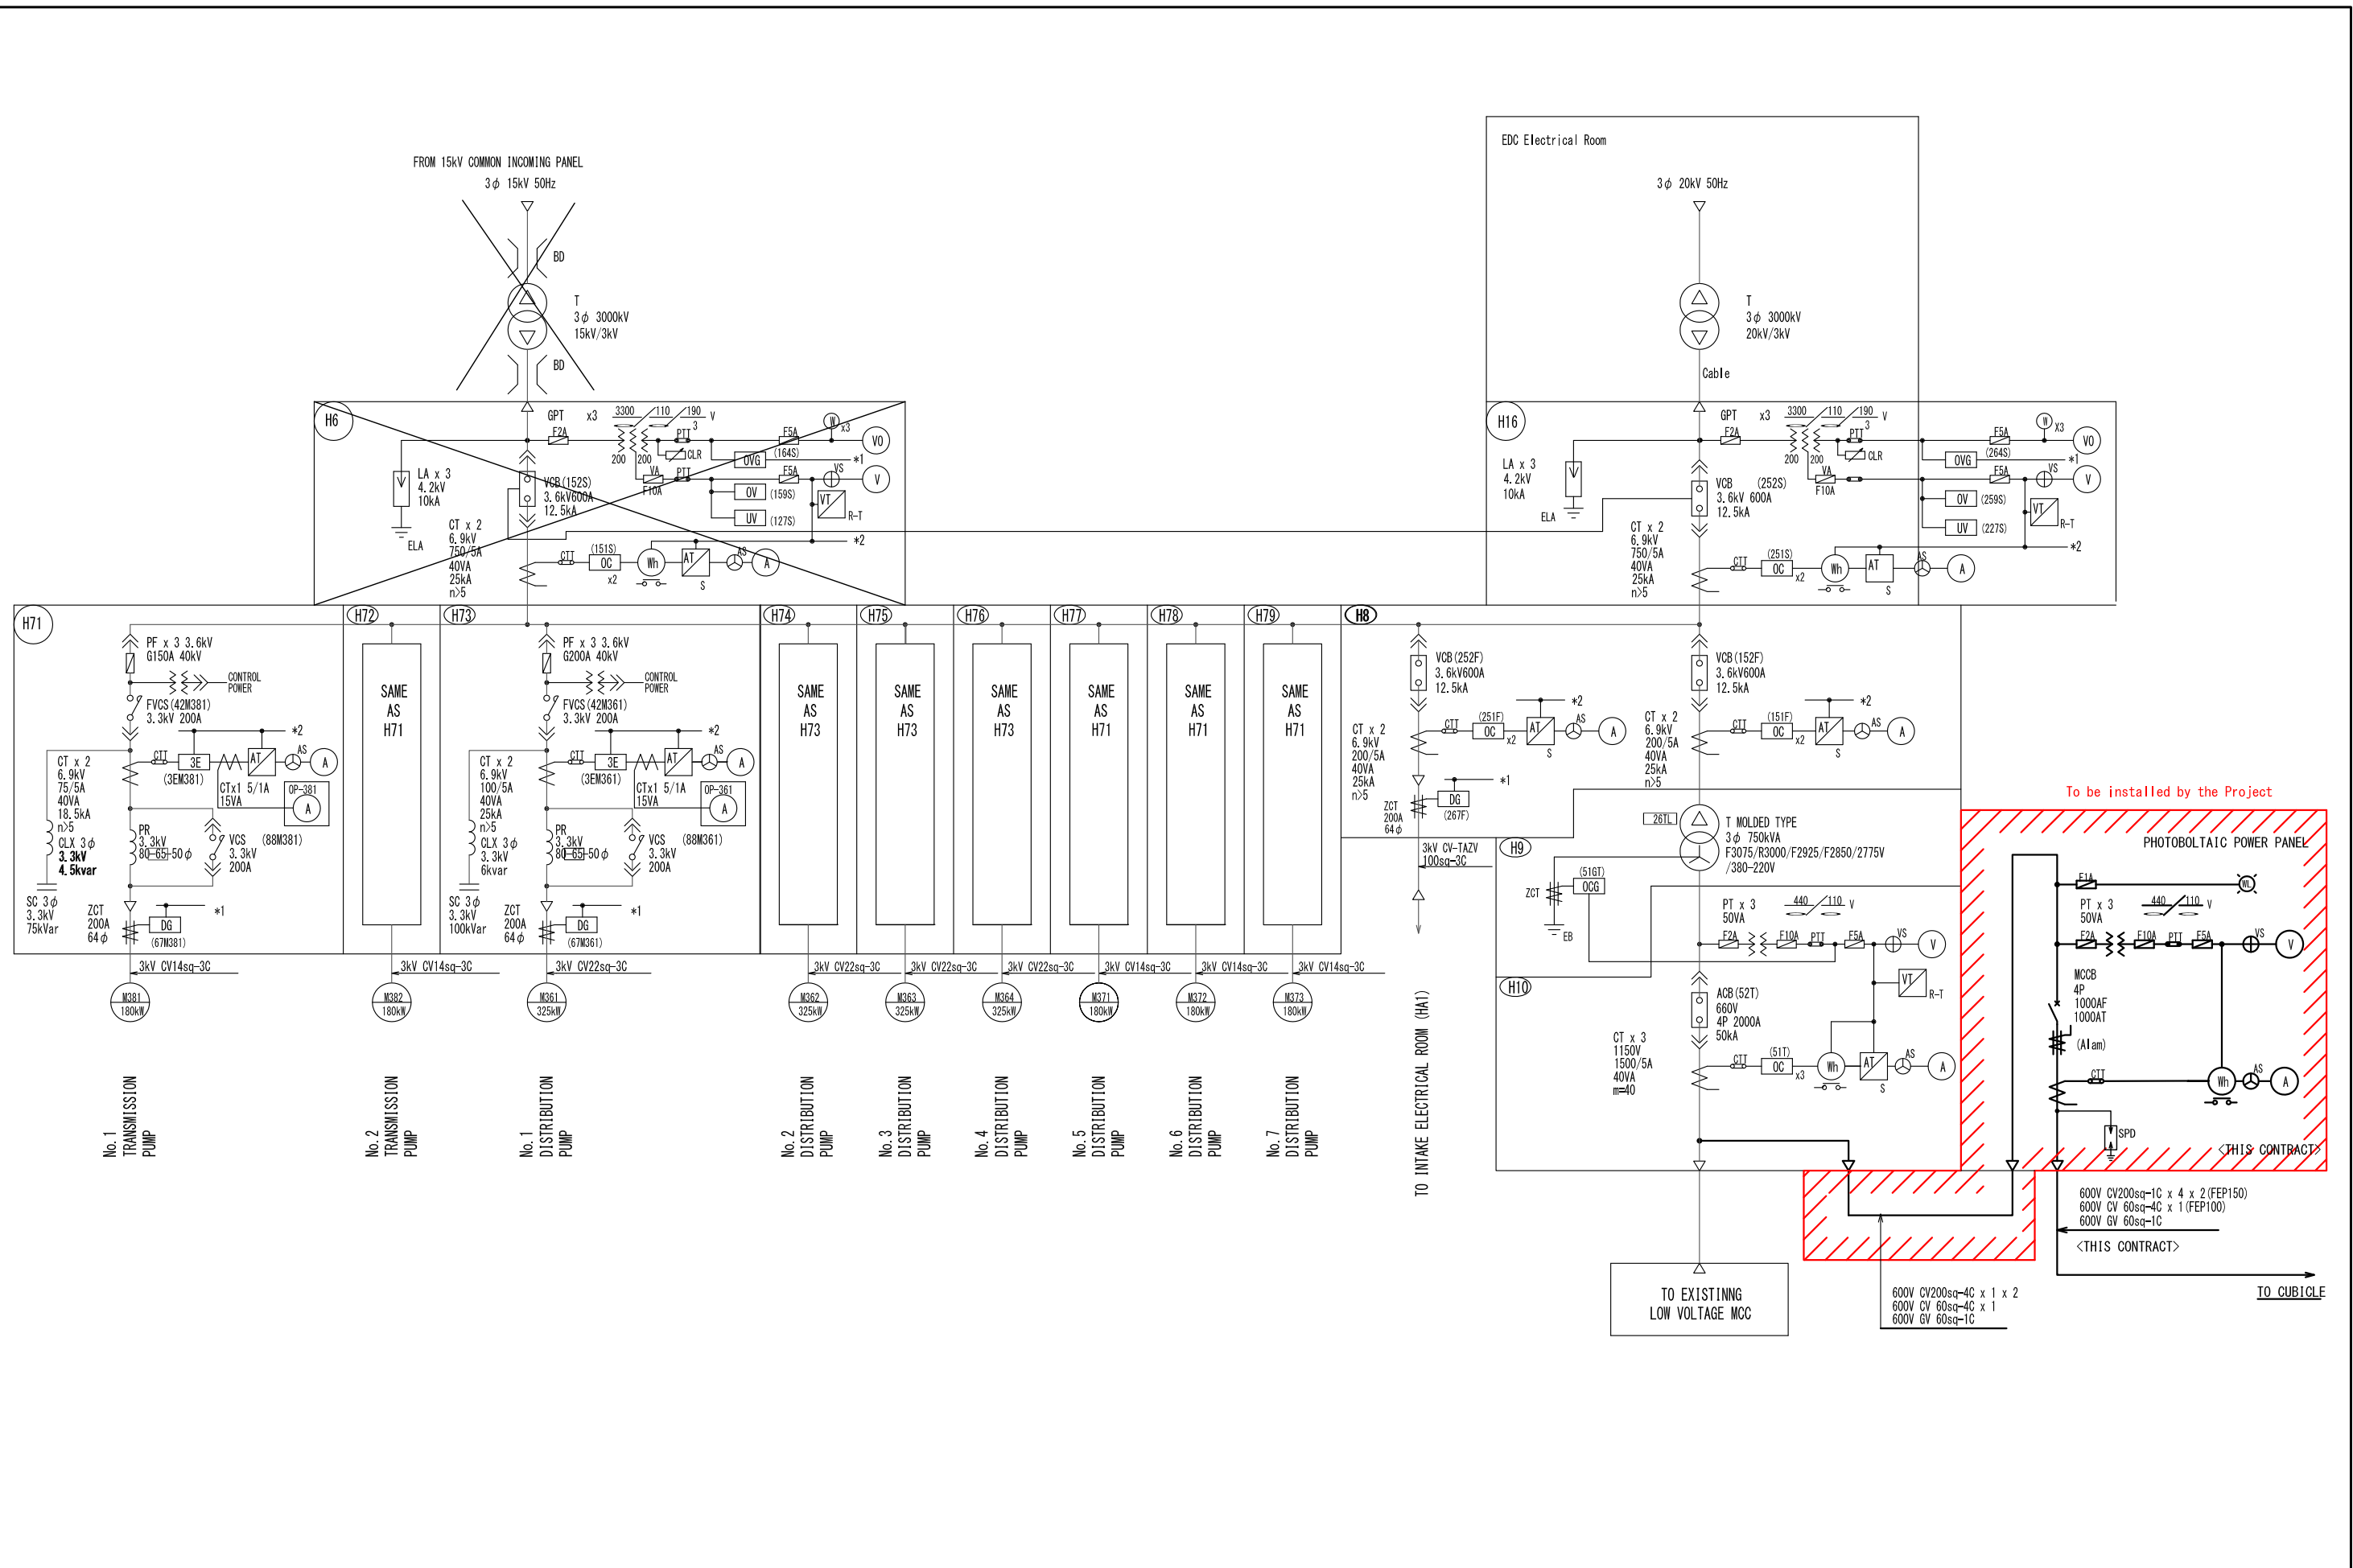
FROM 15kV COMMON INCOMING PANEL
3$\phi$ 15kV 50Hz

BD
T
3$\phi$ 3000kV
15kV/3kV
BD

EDC Electrical Room
3$\phi$ 20kV 50Hz
T
3$\phi$ 3000kV
20kV/3kV
Cable

H6
GPT x3 3300 / 110 / 190 V
F2A
3
200 200
PTT
CLR
F5A
W x3
VO
OVG (164S)
*1
VA
F10A
PTT
F5A
VS
V
OV (159S)
UV (127S)
VT R-T
LA x 3
4.2kV
10kA
ELA
VCB(152S)
3.6kV600A
12.5kA
CT x 2
6.9kV
750/5A
40VA
25kA
n>5
*2
CTT (151S) OC x2
Wh
AT S
AS
A

H16
GPT x3 3300 / 110 / 190 V
F2A
3
200 200
PTT
CLR
F5A
W x3
VO
OVG (264S)
*1
VA
F10A
F5A
VS
V
OV (259S)
UV (227S)
VT R-T
*2
LA x 3
4.2kV
10kA
ELA
VCB (252S)
3.6kV 600A
12.5kA
CT x 2
6.9kV
750/5A
40VA
25kA
n>5
CTT (251S) OC x2
Wh
AT S
AS
A

H71
PF x 3 3.6kV
G150A 40kV
CONTROL POWER
FVCS(42M381)
3.3kV 200A
*2
CT x 2
6.9kV
75/5A
40VA
18.5kA
n>5
CTT 3E (3EM381)
CTx1 5/1A
15VA
AT
AS
A
OP-381
A
CLX 3$\phi$
3.3kV
4.5kvar
PR
3.3kV
80-65-50$\phi$
VCS
3.3kV
200A
(88M381)
SC 3$\phi$
3.3kV
75kVar
ZCT
200A
64$\phi$
DG (67M381)
*1
3kV CV14sq-3C
M381 180kW
No.1 TRANSMISSION PUMP

H72
SAME AS H71
3kV CV14sq-3C
M382 180kW
No.2 TRANSMISSION PUMP

H73
PF x 3 3.6kV
G200A 40kV
CONTROL POWER
FVCS(42M361)
3.3kV 200A
*2
CT x 2
6.9kV
100/5A
40VA
25kA
n>5
CTT 3E (3EM361)
CTx1 5/1A
15VA
AT
AS
A
OP-361
A
CLX 3$\phi$
3.3kV
6kvar
PR
3.3kV
80-65-50$\phi$
VCS
3.3kV
200A
(88M361)
SC 3$\phi$
3.3kV
100kVar
ZCT
200A
64$\phi$
DG (67M361)
*1
3kV CV22sq-3C
M361 325kW
No.1 DISTRIBUTION PUMP

H74
SAME AS H73
3kV CV22sq-3C
M362 325kW
No.2 DISTRIBUTION PUMP

H75
SAME AS H73
3kV CV22sq-3C
M363 325kW
No.3 DISTRIBUTION PUMP

H76
SAME AS H73
3kV CV22sq-3C
M364 325kW
No.4 DISTRIBUTION PUMP

H77
SAME AS H71
3kV CV14sq-3C
M371 180kW
No.5 DISTRIBUTION PUMP

H78
SAME AS H71
3kV CV14sq-3C
M372 180kW
No.6 DISTRIBUTION PUMP

H79
SAME AS H71
3kV CV14sq-3C
M373 180kW
No.7 DISTRIBUTION PUMP

H8
VCB(252F)
3.6kV600A
12.5kA
*2
CTT (251F) OC x2
AT S
AS
A
CT x 2
6.9kV
200/5A
40VA
25kA
n>5
*1
ZCT
200A
64$\phi$
DG (267F)
3kV CV-TAZV
100sq-3C
TO INTAKE ELECTRICAL ROOM (HA1)

VCB(152F)
3.6kV600A
12.5kA
*2
CTT (151F) OC x2
AT S
AS
A
CT x 2
6.9kV
200/5A
40VA
25kA
n>5

26TL
T MOLDED TYPE
3$\phi$ 750kVA
F3075/R3000/F2925/F2850/2775V
/380-220V

H9
ZCT
(51GT)
OCG
EB
PT x 3
50VA
440 / 110 V
F2A F10A PTT F5A
VS
V
VT R-T

H10
ACB(52T)
660V
4P 2000A
50kA
CT x 3
1150V
1500/5A
40VA
m=40
CTT (51T) OC x3
Wh
AT S
AS
A

TO EXISTINNG
LOW VOLTAGE MCC

To be installed by the Project
PHOTOBOLTAIC POWER PANEL
F1A
WL
PT x 3
50VA
440 / 110 V
F2A F10A PTT F5A
VS
V
MCCB
4P
1000AF
1000AT
(Alam)
CTT
Wh
AS
A
SPD
<THIS CONTRACT>

600V CV200sq-1C x 4 x 2(FEP150)
600V CV 60sq-4C x 1(FEP100)
600V GV 60sq-1C
<THIS CONTRACT>
TO CUBICLE

600V CV200sq-4C x 1 x 2
600V CV 60sq-4C x 1
600V GV 60sq-1C